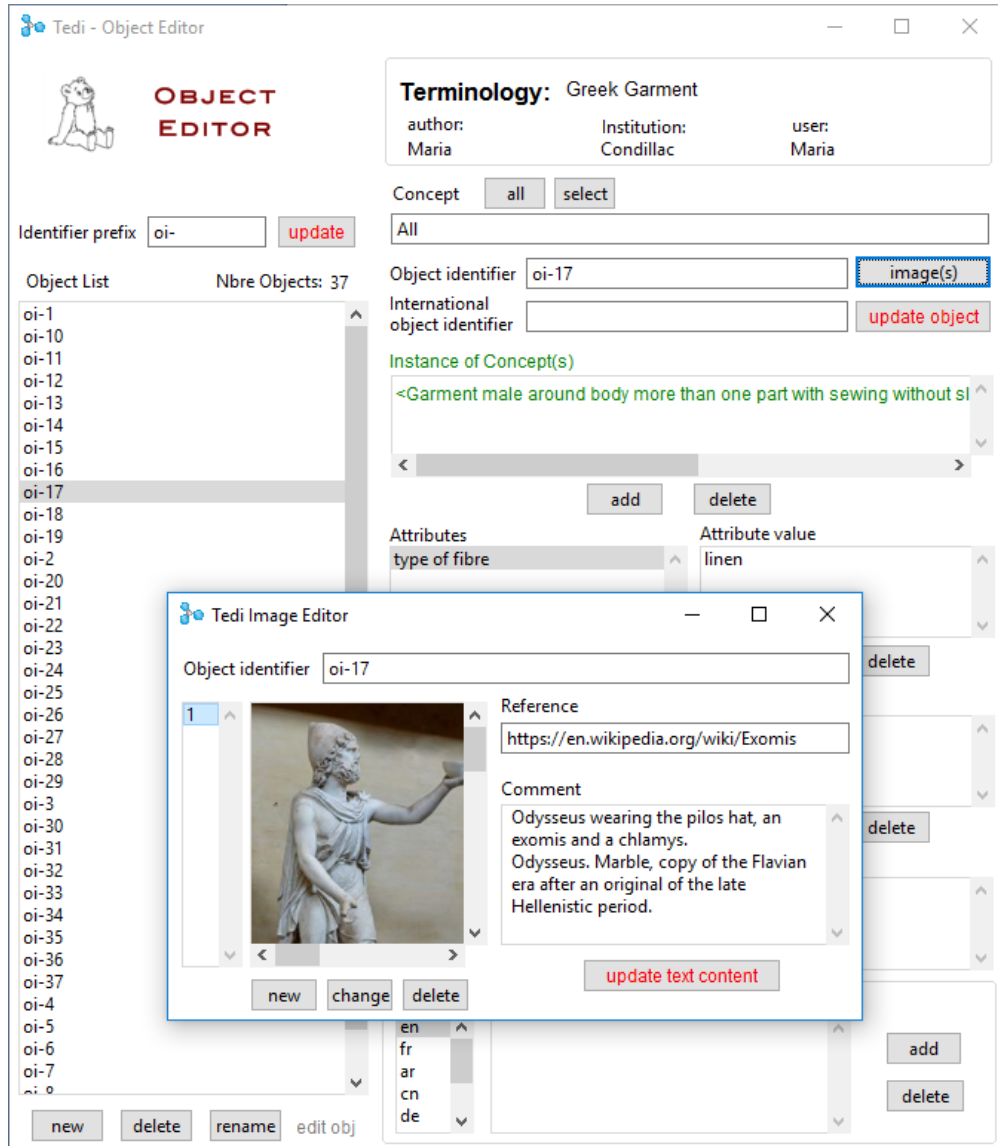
Tedi - Object Editor

OBJECT EDITOR

Terminology: Greek Garment
author: Maria
Institution: Condillac
user: Maria

Concept all select
All

Identifier prefix oi- update

Object List Nbre Objects: 37
oi-1
oi-10
oi-11
oi-12
oi-13
oi-14
oi-15
oi-16
oi-17
oi-18
oi-19
oi-2
oi-20
oi-21
oi-22
oi-23
oi-24
oi-25
oi-26
oi-27
oi-28
oi-29
oi-3
oi-30
oi-31
oi-32
oi-33
oi-34
oi-35
oi-36
oi-37
oi-4
oi-5
oi-6
oi-7
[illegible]

new delete rename edit obj

Object identifier oi-17 image(s)
International object identifier update object
Instance of Concept(s)
<Garment male around body more than one part with sewing without sl
add delete

Attributes
type of fibre
Attribute value
linen
delete
delete

en
fr
ar
cn
de
add
delete

Tedi Image Editor
Object identifier oi-17
1
Reference
https://en.wikipedia.org/wiki/Exomis
Comment
Odysseus wearing the pilos hat, an exomis and a chlamys.
Odysseus. Marble, copy of the Flavian era after an original of the late Hellenistic period.
update text content
new change delete